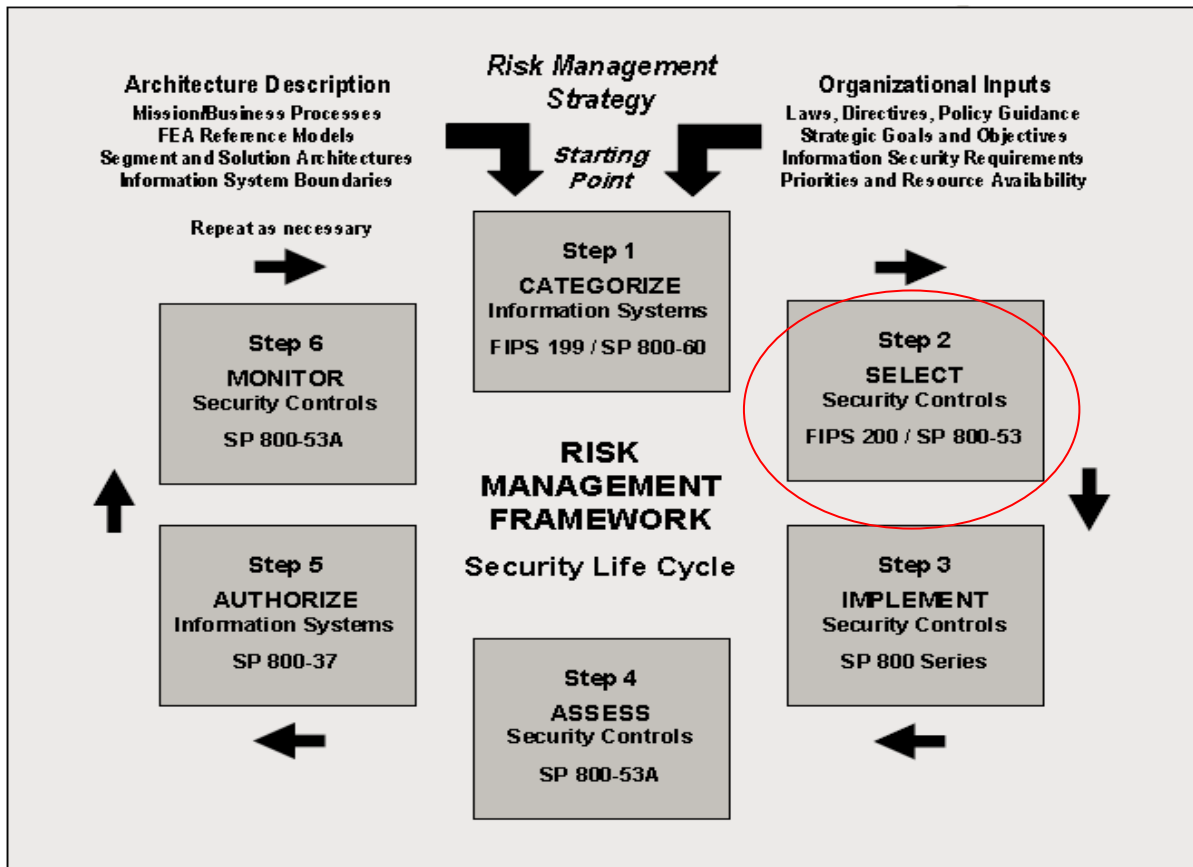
Architecture Description
Mission/Business Processes
FEA Reference Models
Segment and Solution Architectures
Information System Boundaries

Risk Management Strategy

Starting Point

Organizational Inputs
Laws, Directives, Policy Guidance
Strategic Goals and Objectives
Information Security Requirements
Priorities and Resource Availability

Repeat as necessary

Step 1
CATEGORIZE
Information Systems
FIPS 199 / SP 800-60

Step 6
MONITOR
Security Controls
SP 800-53A

Step 2
SELECT
Security Controls
FIPS 200 / SP 800-53

RISK MANAGEMENT FRAMEWORK
Security Life Cycle

Step 5
AUTHORIZE
Information Systems
SP 800-37

Step 3
IMPLEMENT
Security Controls
SP 800 Series

Step 4
ASSESS
Security Controls
SP 800-53A